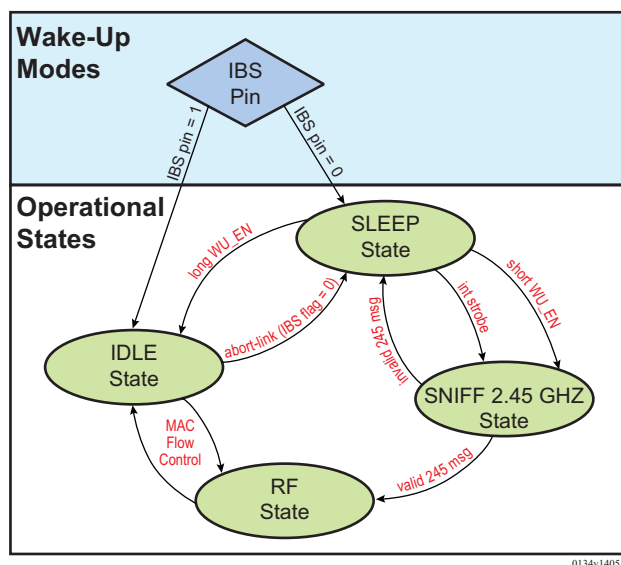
Wake-Up Modes

IBS Pin

IBS pin = 1

IBS pin = 0

Operational States

SLEEP State

long WU_EN

abort-link (IBS flag = 0)

invalid 245 msg

int strobe

short WU_EN

IDLE State

SNIFF 2.45 GHZ State

MAC Flow Control

valid 245 msg

RF State

0134v1405